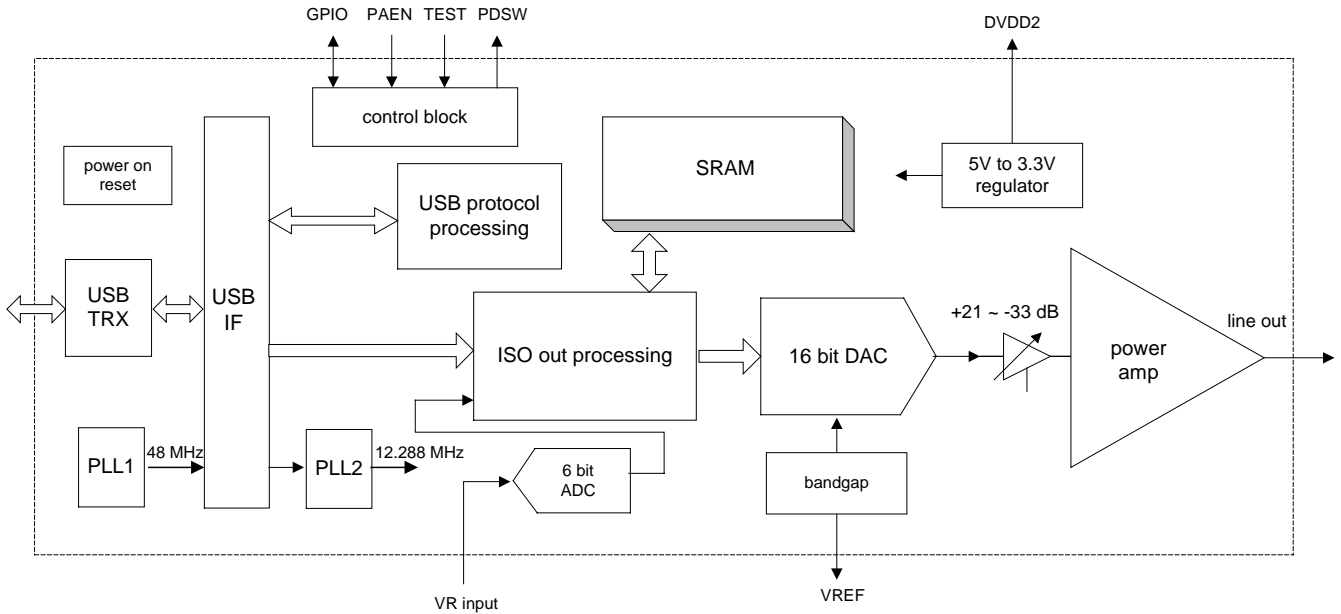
GPIO PAEN TEST PDSW

DVDD2

control block

power on reset

SRAM

5V to 3.3V regulator

USB protocol processing

USB TRX

USB IF

ISO out processing

16 bit DAC

+21 ~ -33 dB

line out

power amp

PLL1

48 MHz

PLL2

12.288 MHz

6 bit ADC

bandgap

VR input

VREF